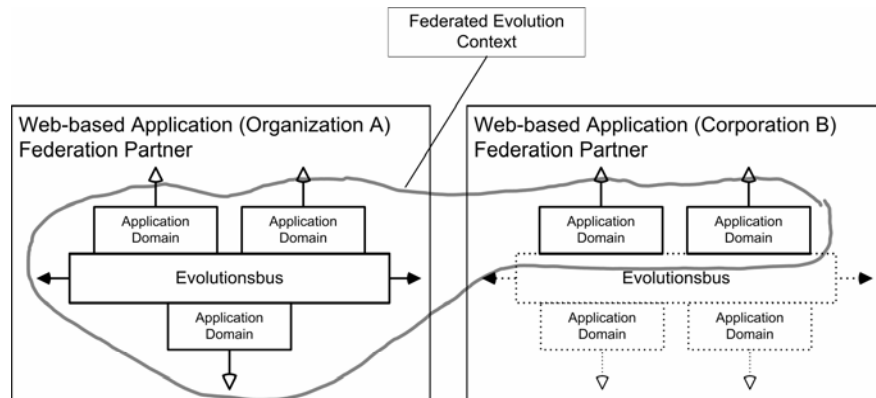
Federated Evolution Context

Web-based Application (Organization A)
Federation Partner

Application Domain

Application Domain

Evolutionsbus

Application Domain

Web-based Application (Corporation B)
Federation Partner

Application Domain

Application Domain

Evolutionsbus

Application Domain

Application Domain